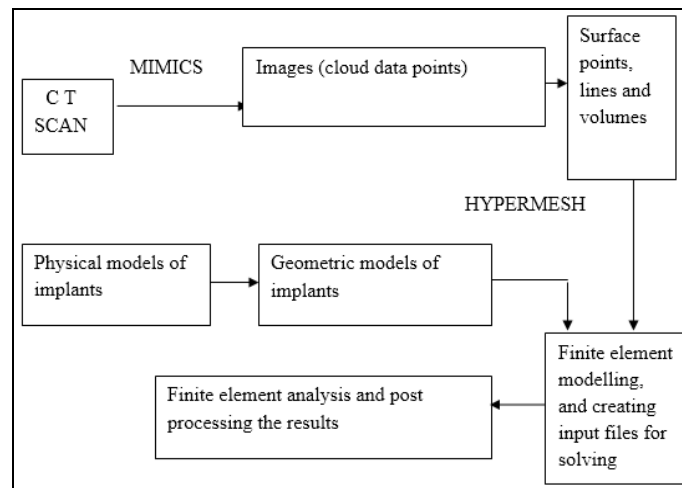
C T SCAN

MIMICS

Images (cloud data points)

Surface points, lines and volumes

HYPERMESH

Physical models of implants

Geometric models of implants

Finite element modelling, and creating input files for solving

Finite element analysis and post processing the results